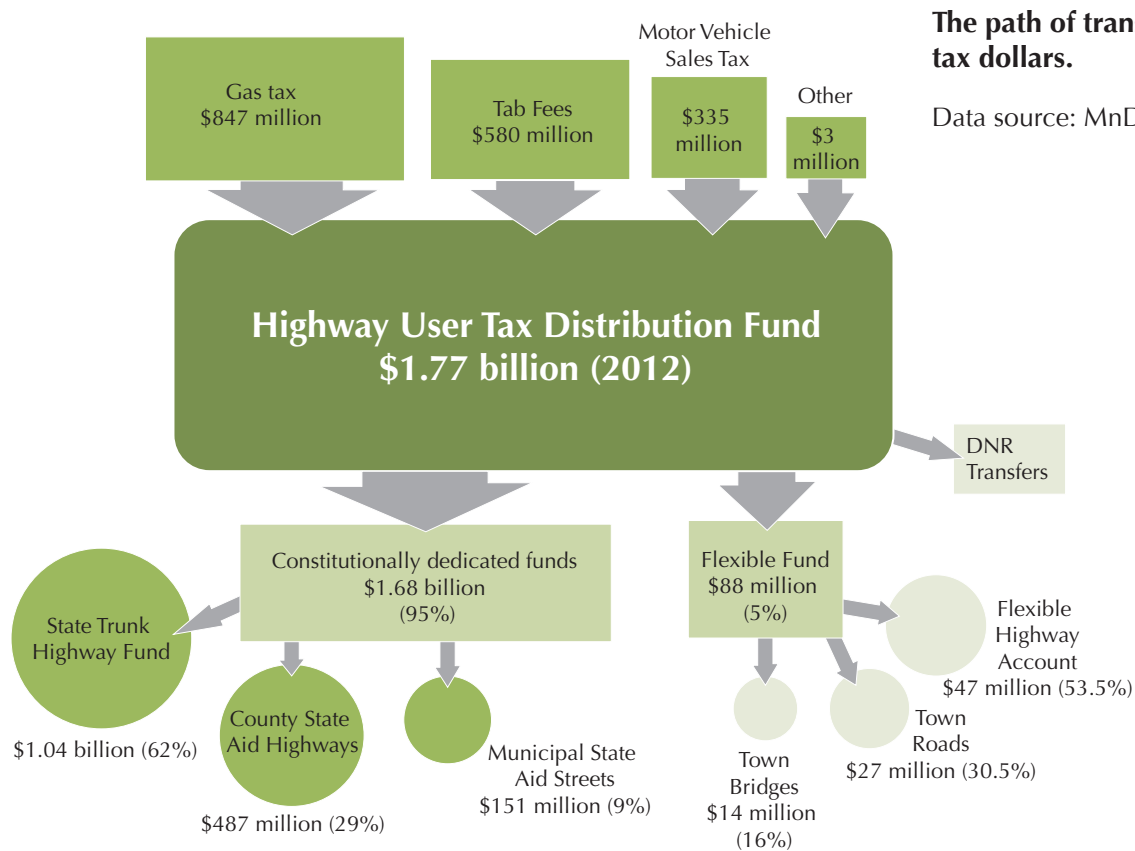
The path of tran
tax dollars.

Data source: MnD

Gas tax
$847 million

Tab Fees
$580 million

Motor Vehicle
Sales Tax
$335
million

Other
$3
million

Highway User Tax Distribution Fund
$1.77 billion (2012)

DNR
Transfers

Constitutionally dedicated funds
$1.68 billion
(95%)

Flexible Fund
$88 million
(5%)

State Trunk
Highway Fund
$1.04 billion (62%)

County State
Aid Highways
$487 million (29%)

Municipal State
Aid Streets
$151 million (9%)

Flexible
Highway
Account
$47 million (53.5%)

Town
Roads
$27 million (30.5%)

Town
Bridges
$14 million
(16%)